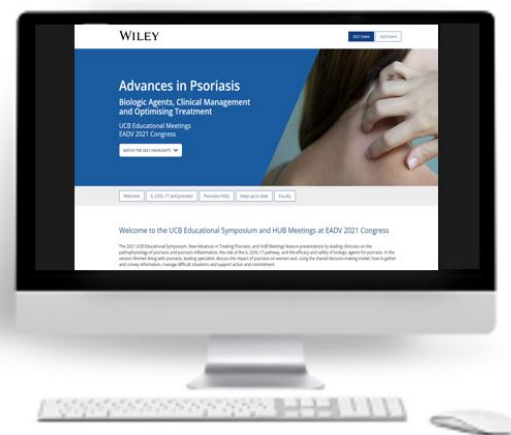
WILEY

2021 Event | 2020 Event

Advances in Psoriasis

Biologic Agents, Clinical Management and Optimising Treatment

UCB Educational Meetings
EADV 2021 Congress

WATCH THE 2021 HIGHLIGHTS

Welcome | IL-23/IL-17 and psoriasis | Psoriasis FAQs | Keep up to date | Faculty

Welcome to the UCB Educational Symposium and HUB Meetings at EADV 2021 Congress

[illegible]